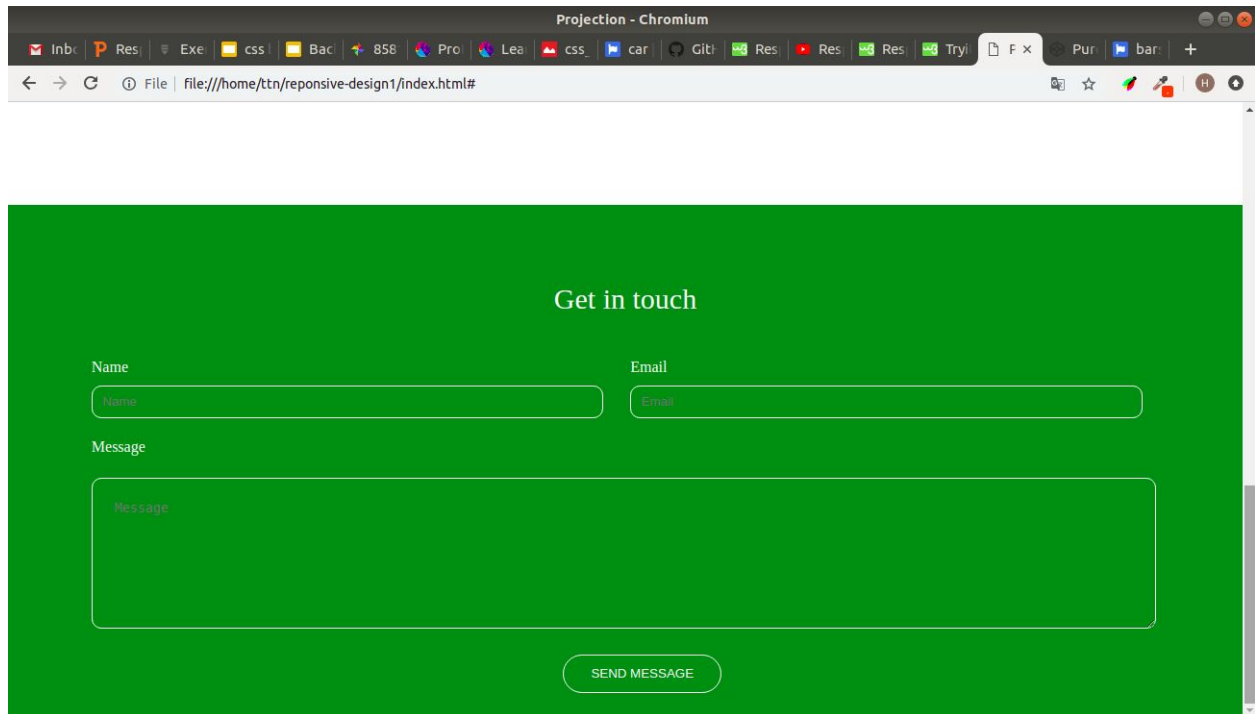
Projection - Chromium

Inbo | Res | Exe | css | Bac | 858 | Pro | Lea | css_ | car | Gith | Res | Res | Res | Tryi | F × | Pur | bar | +

File | file:///home/ttn/reponsive-design1/index.html#

Get in touch

Name

Name

Email

Email

Message

Message

SEND MESSAGE